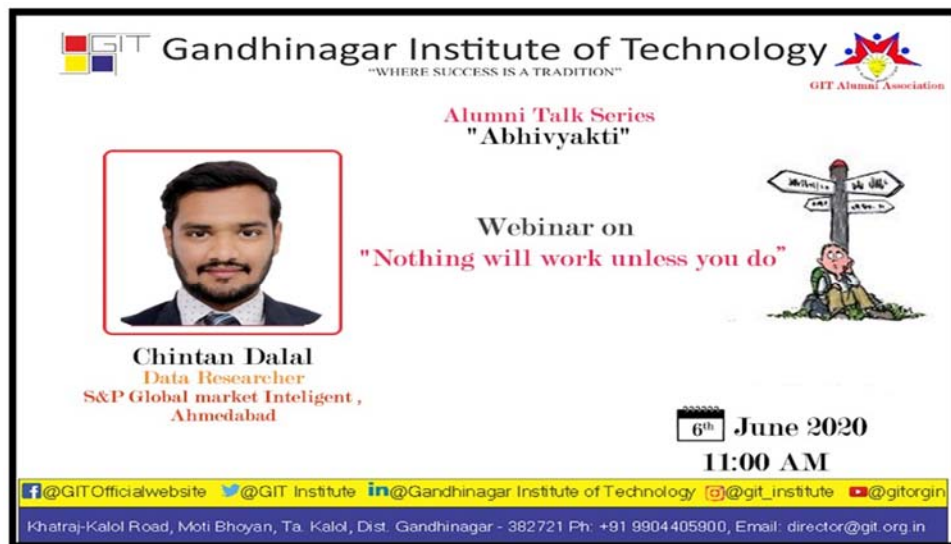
GIT Gandhinagar Institute of Technology
"WHERE SUCCESS IS A TRADITION"

GIT Alumni Association

Alumni Talk Series
"Abhivyakti"

Webinar on
"Nothing will work unless you do"

Chintan Dalal
Data Researcher
S&P Global market Inteligent ,
Ahmedabad

6th June 2020
11:00 AM

@GITOfficialwebsite @GIT Institute @Gandhinagar Institute of Technology @git_institute @gitorgin

Khatraj-Kalol Road, Moti Bhoyan, Ta. Kalol, Dist. Gandhinagar - 382721 Ph: +91 9904405900, Email: director@git.org.in